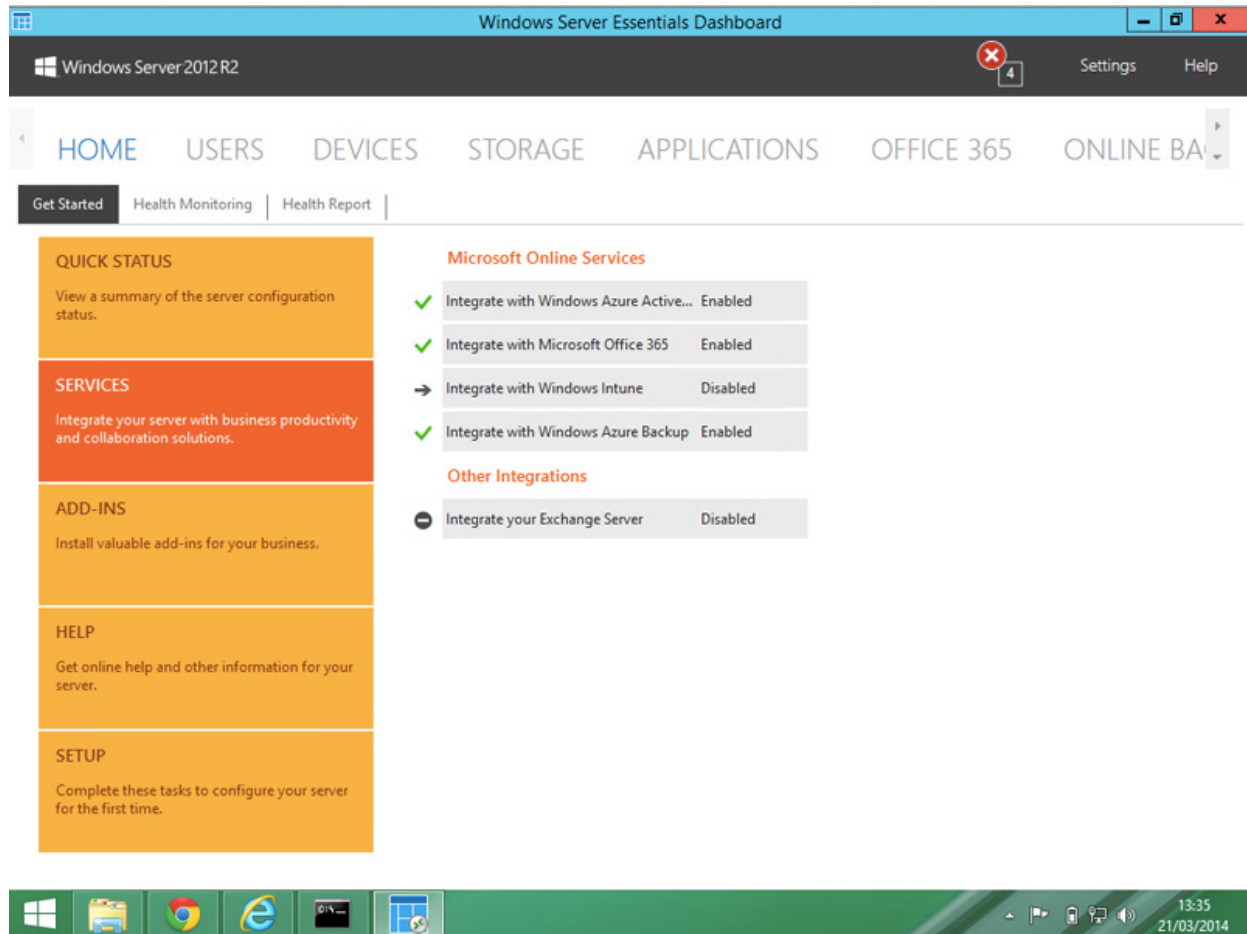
Windows Server Essentials Dashboard

Windows Server 2012 R2

4

Settings

Help

HOME USERS DEVICES STORAGE APPLICATIONS OFFICE 365 ONLINE BA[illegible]

Get Started | Health Monitoring | Health Report

QUICK STATUS

View a summary of the server configuration status.

SERVICES

Integrate your server with business productivity and collaboration solutions.

ADD-INS

Install valuable add-ins for your business.

HELP

Get online help and other information for your server.

SETUP

Complete these tasks to configure your server for the first time.

Microsoft Online Services

| | |
|---|---|
| Integrate with Windows Azure Active... | Enabled |
| Integrate with Microsoft Office 365 | Enabled |
| Integrate with Windows Intune | Disabled |
| Integrate with Windows Azure Backup | Enabled |

Other Integrations

| | |
|---|---|
| Integrate your Exchange Server | Disabled |

13:35
21/03/2014